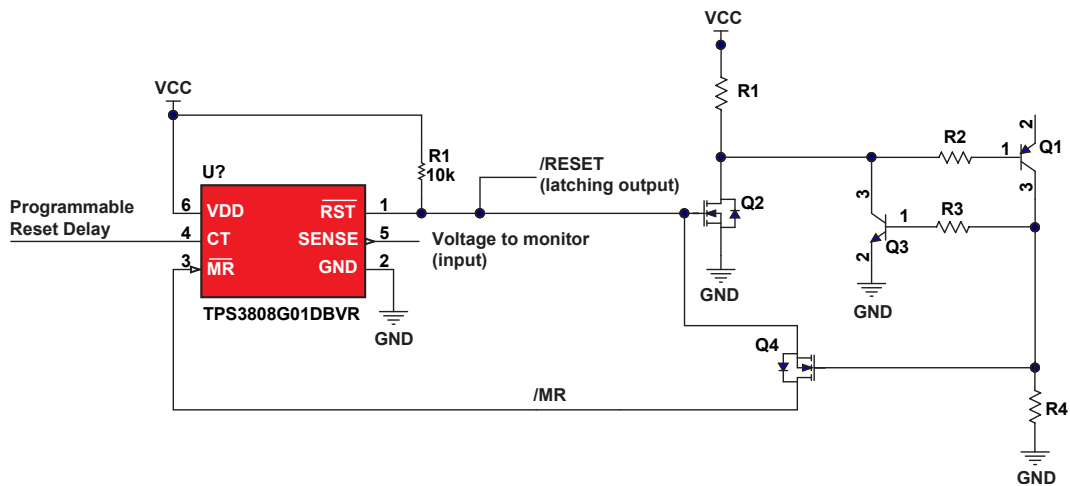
VCC
R1
VCC
R1
10k
R2
1
2
Q1
3
/RESET
(latching output)
U?
3
1
R3
6 VDD
$\overline{RST}$ 1
Q2
Programmable Reset Delay
4 CT
SENSE 5
Voltage to monitor (input)
2
Q3
3 $\overline{MR}$
GND 2
GND
GND
TPS3808G01DBVR
GND
Q4
/MR
R4
GND